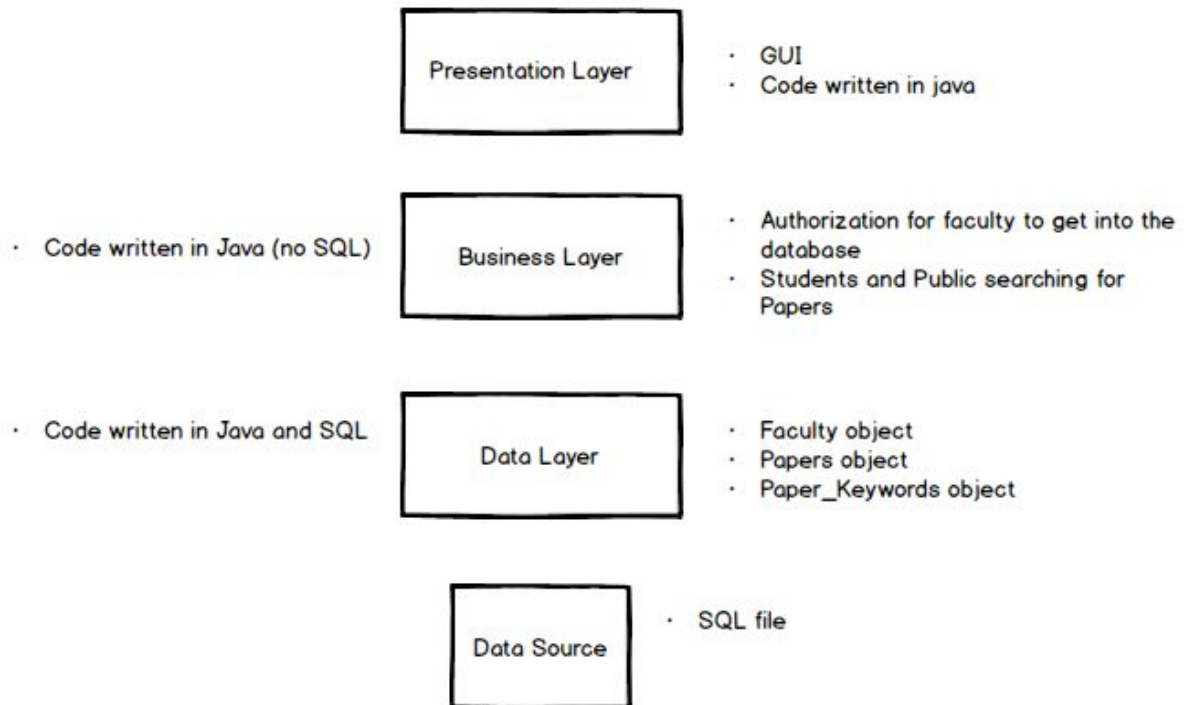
Presentation Layer

- GUI
- Code written in java

- Code written in Java (no SQL)

Business Layer

- Authorization for faculty to get into the database
- Students and Public searching for Papers

- Code written in Java and SQL

Data Layer

- Faculty object
- Papers object
- Paper_Keywords object

Data Source

- SQL file